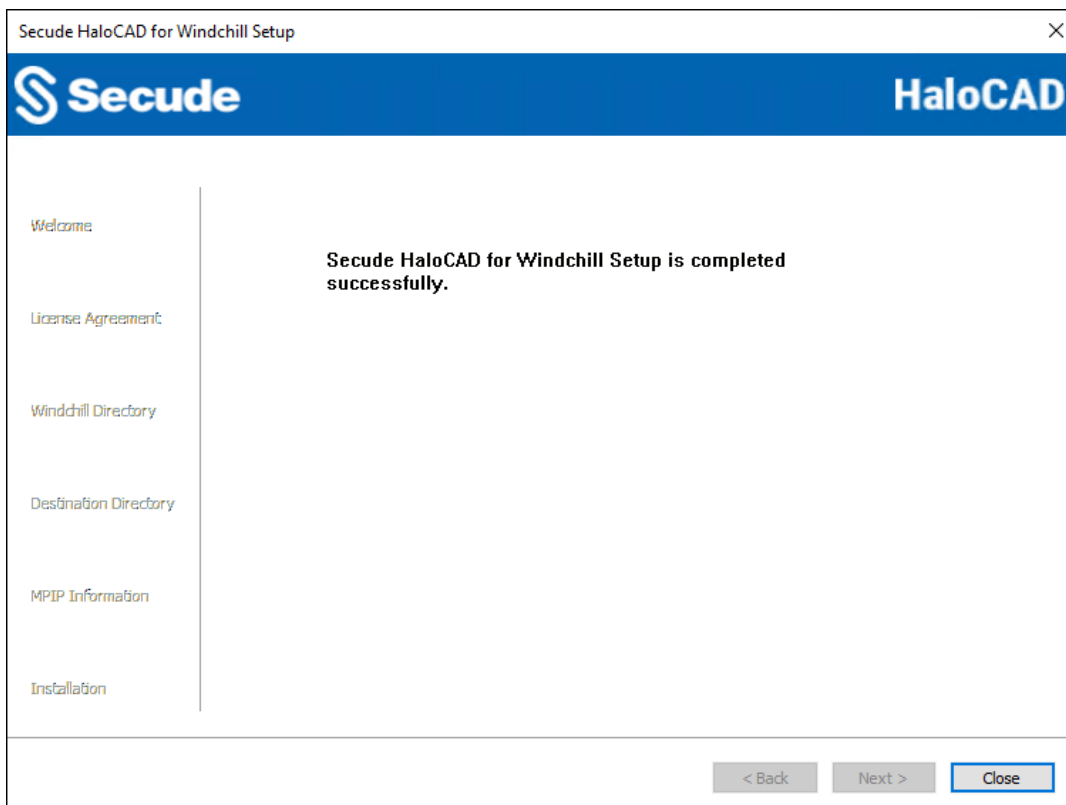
Secude HaloCAD for Windchill Setup

×

Secude

HaloCAD

Welcome

License Agreement

Windchill Directory

Destination Directory

MPIP Information

Installation

Secude HaloCAD for Windchill Setup is completed successfully.

< Back

Next >

Close